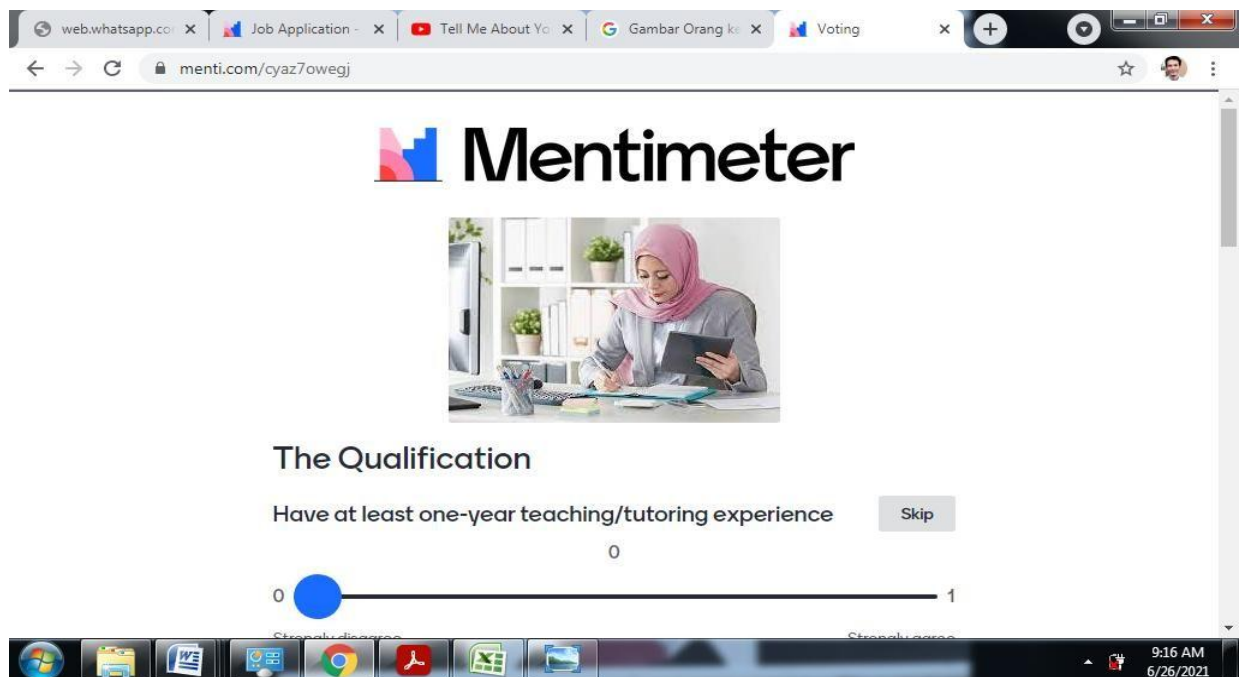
web.whatsapp.co ×
Job Application - ×
Tell Me About Yo ×
Gambar Orang ke ×
Voting ×

menti.com/cyaz7owegj

Mentimeter

The Qualification

Have at least one-year teaching/tutoring experience

Skip

0

0

1

Strongly disagree

Strongly agree

9:16 AM
6/26/2021